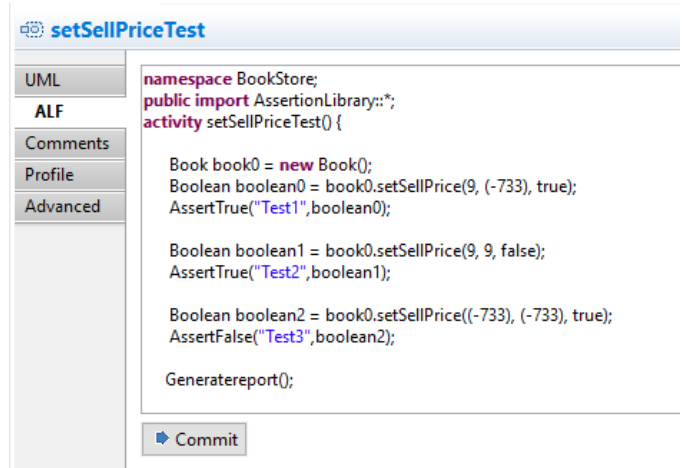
setSellPriceTest

UML
ALF
Comments
Profile
Advanced

namespace BookStore;
public import AssertionLibrary::*;
activity setSellPriceTest() {

Book book0 = new Book();
Boolean boolean0 = book0.setSellPrice(9, (-733), true);
AssertTrue("Test1",boolean0);

Boolean boolean1 = book0.setSellPrice(9, 9, false);
AssertTrue("Test2",boolean1);

Boolean boolean2 = book0.setSellPrice((-733), (-733), true);
AssertFalse("Test3",boolean2);

Generatereport();

Commit